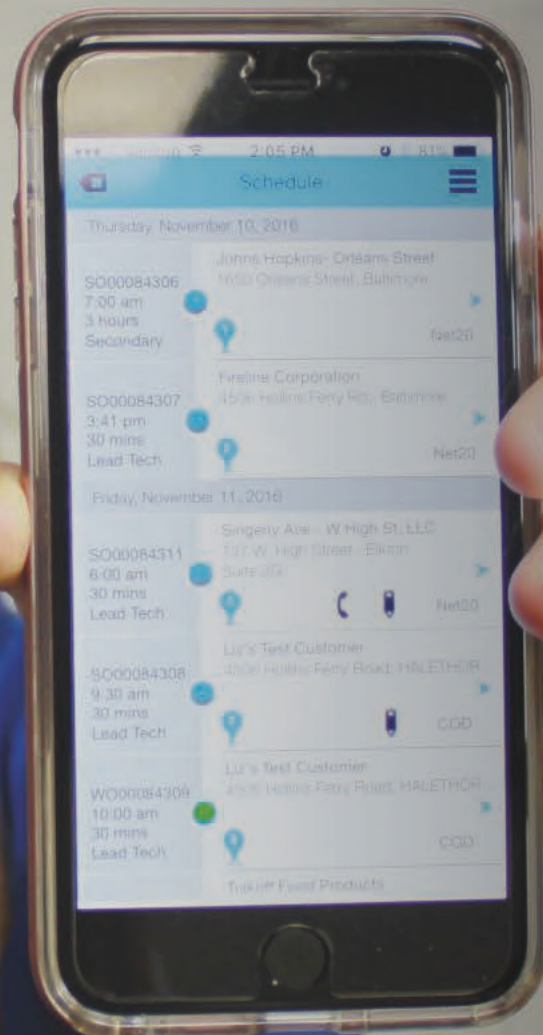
2:05 PM 81%

Schedule

Thursday, November 10, 2016

SO00084306
7:00 am
3 hours
Secondary

Johns Hopkins - Orleans Street
1650 Orleans Street, Baltimore

Net20

SO00084307
3:41 pm
30 mins
Lead Tech

Fireline Corporation
4506 Hollins Ferry Rd., Baltimore

Net20

Friday, November 11, 2016

SO00084311
6:00 am
30 mins
Lead Tech

Singerly Ave - W High St, LLC
137 W. High Street - Elkton
Suite 200

Net20

SO00084308
9:30 am
30 mins
Lead Tech

Liz's Test Customer
4506 Hollins Ferry Road, HALETHOR

COD

WO00084309
10:00 am
30 mins
Lead Tech

Liz's Test Customer
4506 Hollins Ferry Road, HALETHOR

COD

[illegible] Food Products